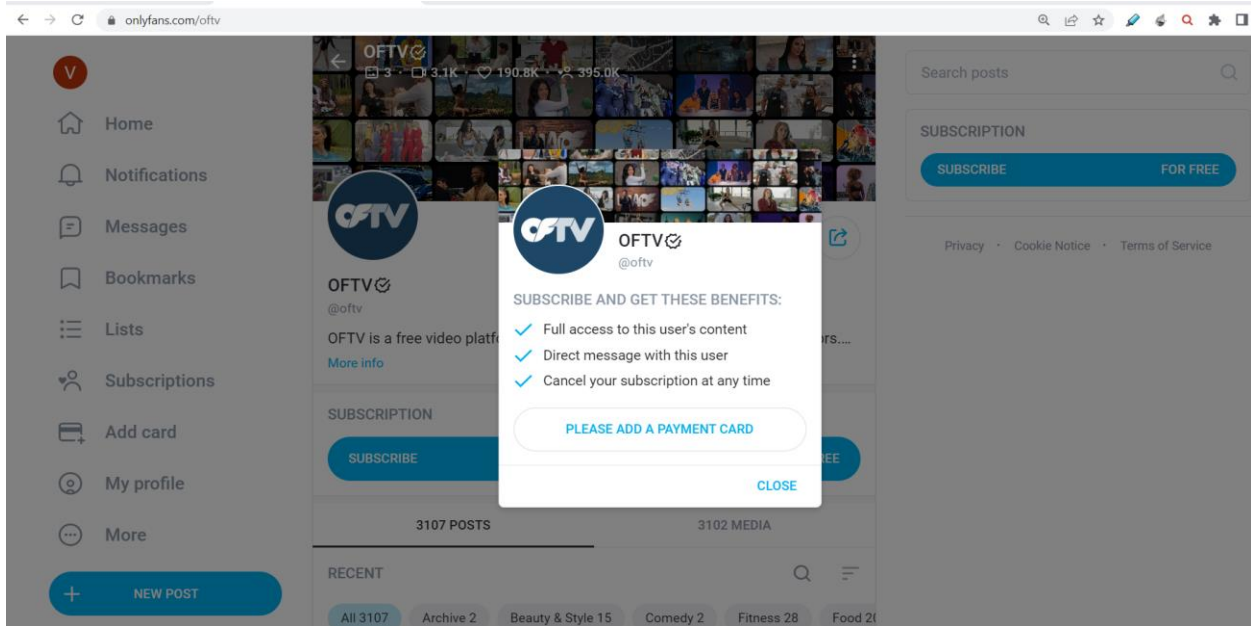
onlyfans.com/oftv

V

Home

Notifications

Messages

Bookmarks

Lists

Subscriptions

Add card

My profile

More

NEW POST

OFTV
3 · 3.1K · 190.8K · 395.0K

OFTV

OFTV
@oftv

OFTV is a free video platf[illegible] rs....

More info

SUBSCRIPTION

SUBSCRIBE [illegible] EE

3107 POSTS

3102 MEDIA

RECENT

All 3107 Archive 2 Beauty & Style 15 Comedy 2 Fitness 28 Food 2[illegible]

OFTV

OFTV
@oftv

SUBSCRIBE AND GET THESE BENEFITS:

Full access to this user's content

Direct message with this user

Cancel your subscription at any time

PLEASE ADD A PAYMENT CARD

CLOSE

Search posts

SUBSCRIPTION

SUBSCRIBE FOR FREE

Privacy · Cookie Notice · Terms of Service